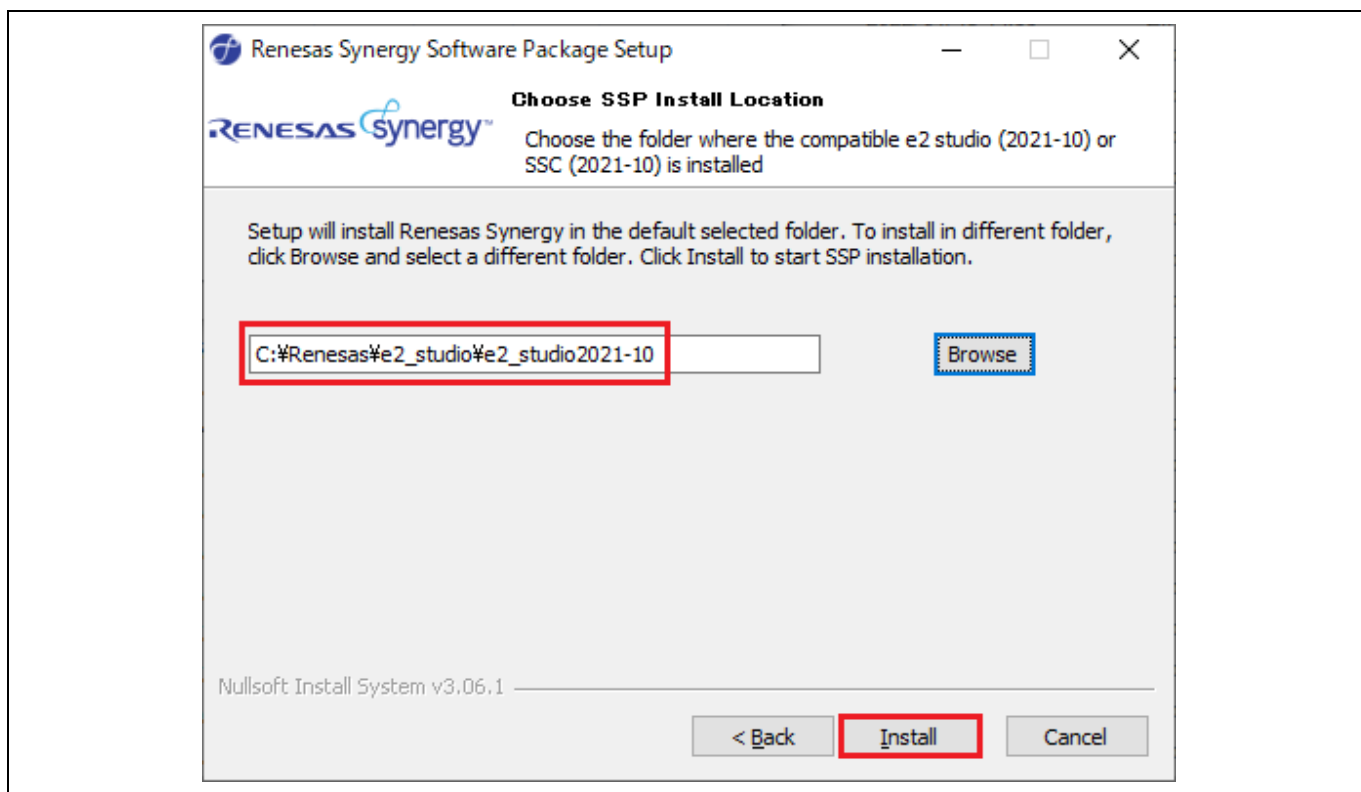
Renesas Synergy Software Package Setup

RENESAS synergy™

Choose SSP Install Location

Choose the folder where the compatible e2 studio (2021-10) or SSC (2021-10) is installed

Setup will install Renesas Synergy in the default selected folder. To install in different folder, click Browse and select a different folder. Click Install to start SSP installation.

C:¥Renesas¥e2_studio¥e2_studio2021-10

Browse

Nullsoft Install System v3.06.1

< Back

Install

Cancel